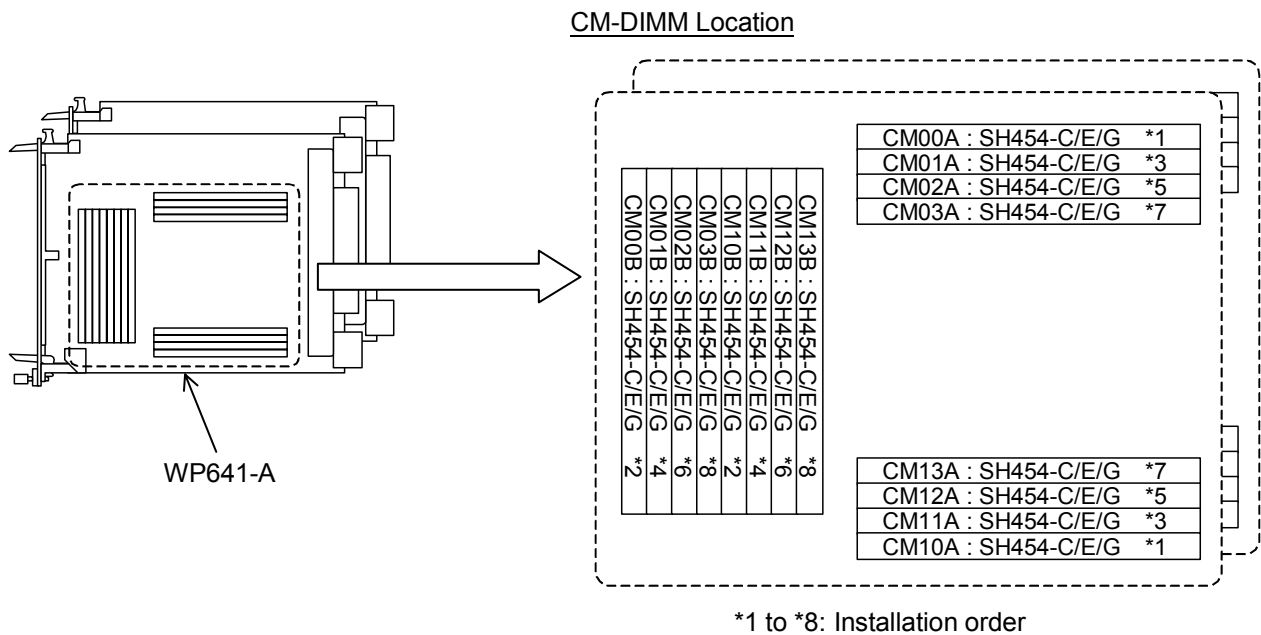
CM-DIMM Location

WP641-A

CM00B : SH454-C/E/G *2
CM01B : SH454-C/E/G *4
CM02B : SH454-C/E/G *6
CM03B : SH454-C/E/G *8
CM10B : SH454-C/E/G *2
CM11B : SH454-C/E/G *4
CM12B : SH454-C/E/G *6
CM13B : SH454-C/E/G *8

| CM00A : SH454-C/E/G | *1 |
|---|---|
| CM01A : SH454-C/E/G | *3 |
| CM02A : SH454-C/E/G | *5 |
| CM03A : SH454-C/E/G | *7 |

| CM13A : SH454-C/E/G | *7 |
|---|---|
| CM12A : SH454-C/E/G | *5 |
| CM11A : SH454-C/E/G | *3 |
| CM10A : SH454-C/E/G | *1 |

*1 to *8: Installation order